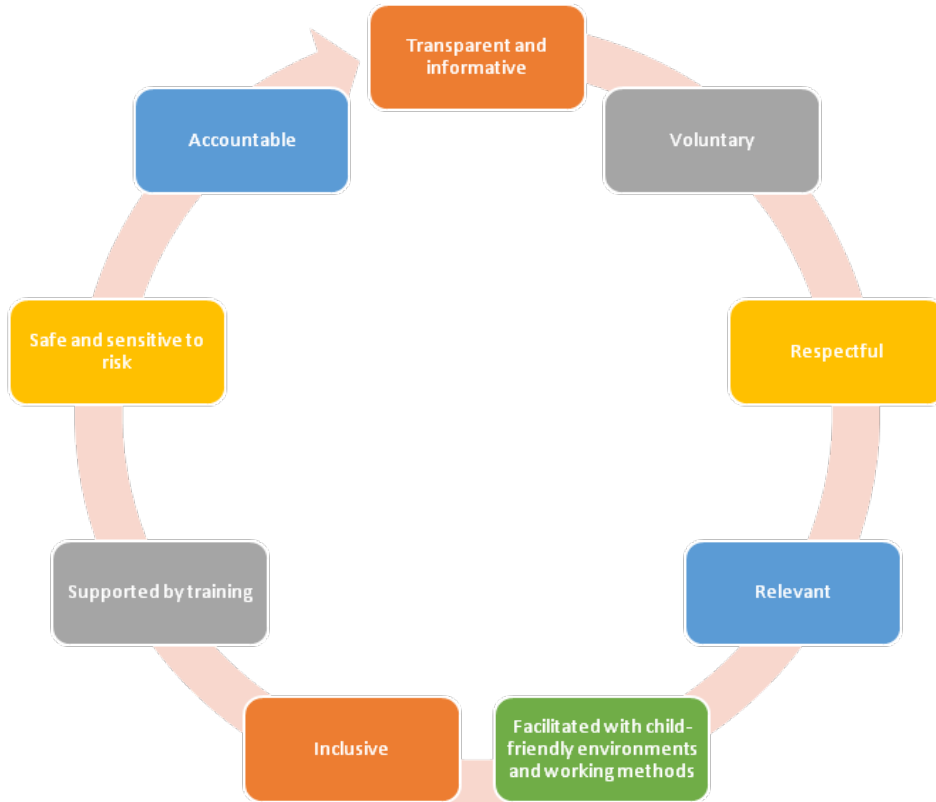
Transparent and informative

Voluntary

Respectful

Relevant

Facilitated with child-friendly environments and working methods

Inclusive

Supported by training

Safe and sensitive to risk

Accountable